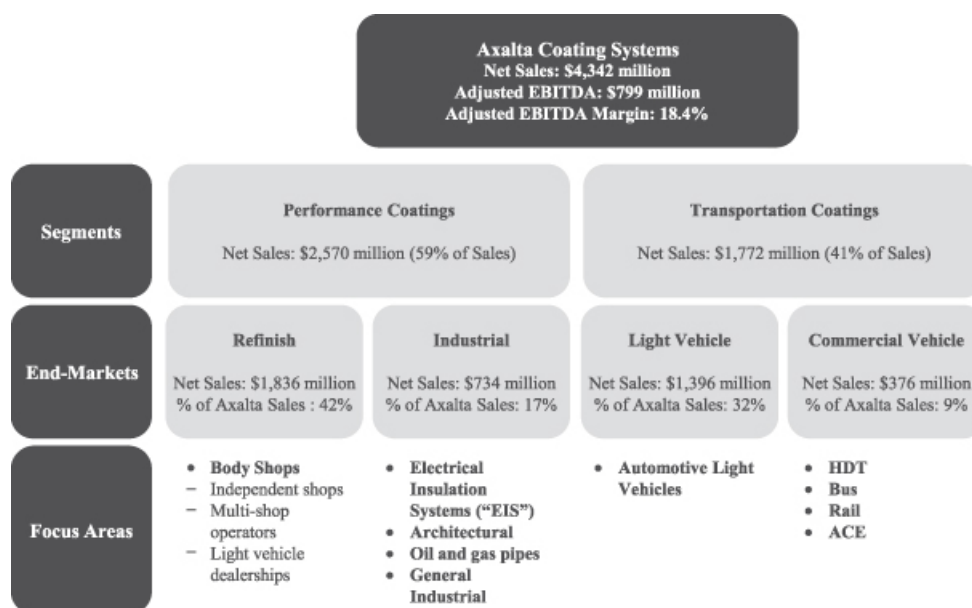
Axalta Coating Systems
Net Sales: $4,342 million
Adjusted EBITDA: $799 million
Adjusted EBITDA Margin: 18.4%

Segments

Performance Coatings

Net Sales: $2,570 million (59% of Sales)

Transportation Coatings

Net Sales: $1,772 million (41% of Sales)

End-Markets

Refinish

Net Sales: $1,836 million
% of Axalta Sales : 42%

Industrial

Net Sales: $734 million
% of Axalta Sales: 17%

Light Vehicle

Net Sales: $1,396 million
% of Axalta Sales: 32%

Commercial Vehicle

Net Sales: $376 million
% of Axalta Sales: 9%

Focus Areas

• Body Shops
– Independent shops
– Multi-shop operators
– Light vehicle dealerships

• Electrical Insulation Systems ("EIS")
• Architectural
• Oil and gas pipes
• General Industrial

• Automotive Light Vehicles

• HDT
• Bus
• Rail
• ACE